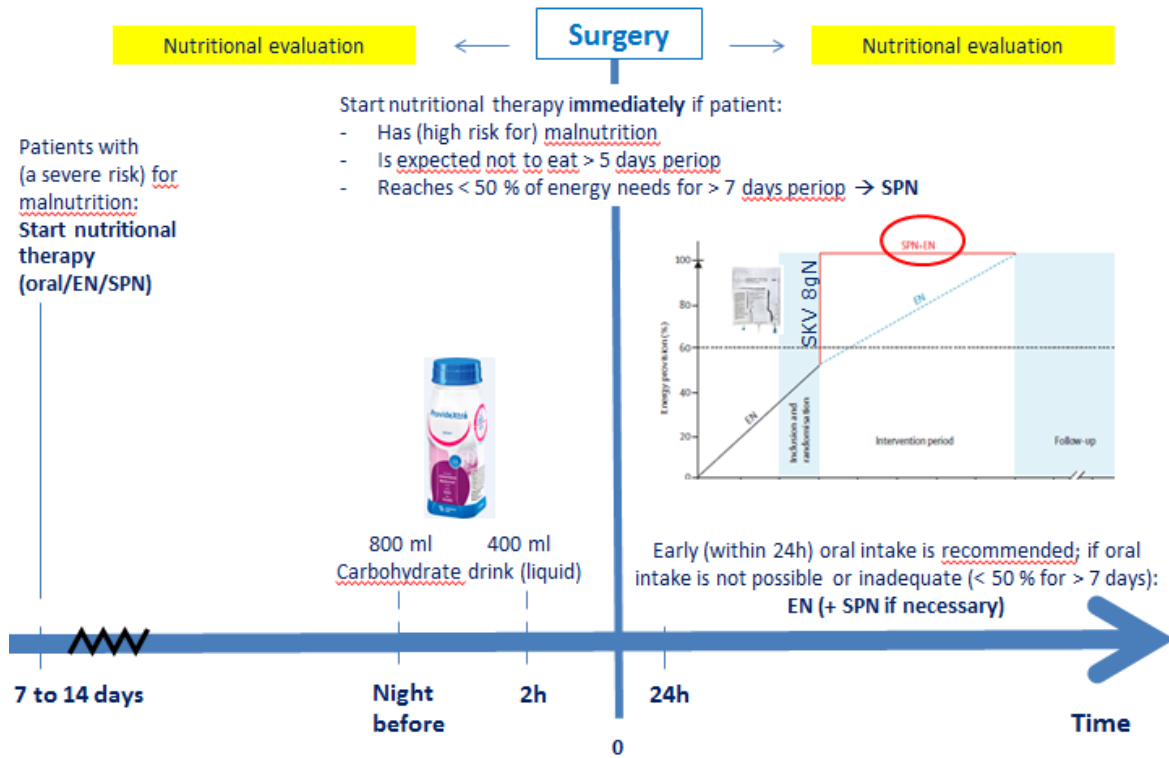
Nutritional evaluation

Surgery

Nutritional evaluation

Start nutritional therapy immediately if patient:
- Has (high risk for) malnutrition
- Is expected not to eat > 5 days periop
- Reaches < 50 % of energy needs for > 7 days periop → SPN

Patients with (a severe risk) for malnutrition: Start nutritional therapy (oral/EN/SPN)

SPN+EN

100

80

60

40

20

0

Energy provision (%)

SKV 8gN

EN

EN

Inclusion and randomisation

Intervention period

Follow-up

800 ml 400 ml
Carbohydrate drink (liquid)

Early (within 24h) oral intake is recommended; if oral intake is not possible or inadequate (< 50 % for > 7 days): EN (+ SPN if necessary)

7 to 14 days

Night before

2h

0

24h

Time